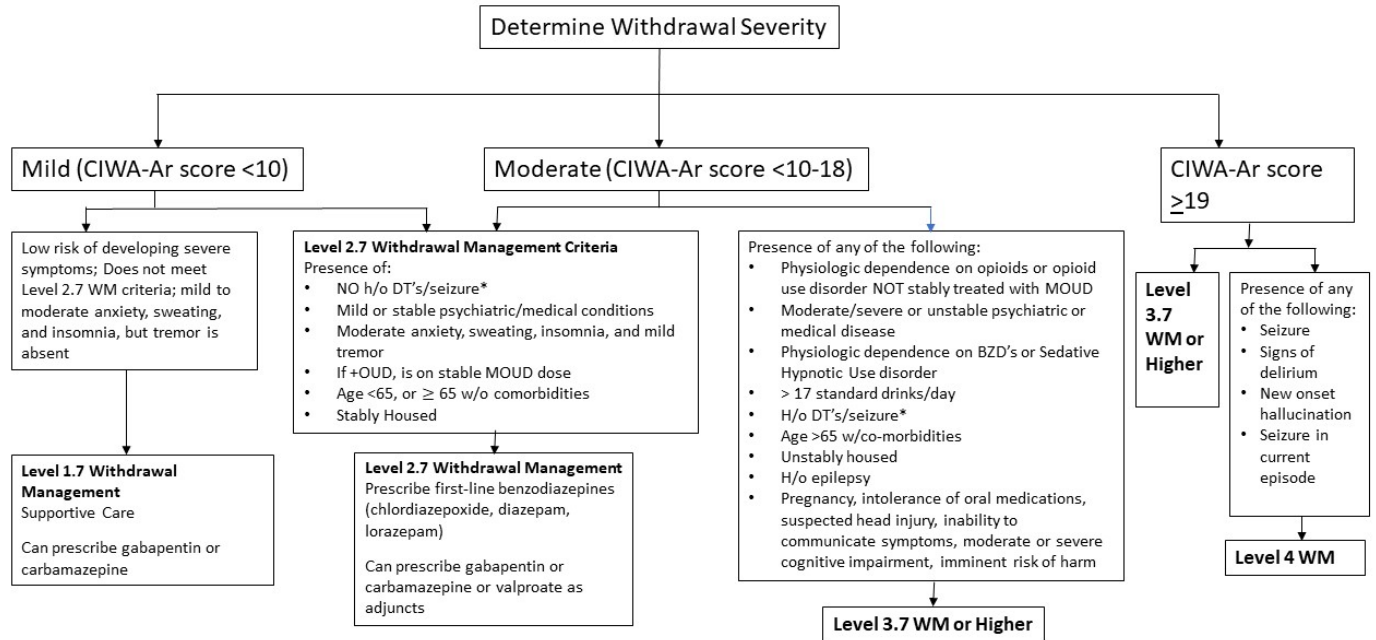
Determine Withdrawal Severity

Mild (CIWA-Ar score <10)

Moderate (CIWA-Ar score <10-18)

CIWA-Ar score $\geq$19

Low risk of developing severe symptoms; Does not meet Level 2.7 WM criteria; mild to moderate anxiety, sweating, and insomnia, but tremor is absent

Level 1.7 Withdrawal Management
Supportive Care

Can prescribe gabapentin or carbamazepine

Level 2.7 Withdrawal Management Criteria
Presence of:
• NO h/o DT's/seizure*
• Mild or stable psychiatric/medical conditions
• Moderate anxiety, sweating, insomnia, and mild tremor
• If +OUD, is on stable MOUD dose
• Age <65, or $\geq$ 65 w/o comorbidities
• Stably Housed

Level 2.7 Withdrawal Management
Prescribe first-line benzodiazepines (chlordiazepoxide, diazepam, lorazepam)

Can prescribe gabapentin or carbamazepine or valproate as adjuncts

Presence of any of the following:
• Physiologic dependence on opioids or opioid use disorder NOT stably treated with MOUD
• Moderate/severe or unstable psychiatric or medical disease
• Physiologic dependence on BZD's or Sedative Hypnotic Use disorder
• > 17 standard drinks/day
• H/o DT's/seizure*
• Age >65 w/co-morbidities
• Unstably housed
• H/o epilepsy
• Pregnancy, intolerance of oral medications, suspected head injury, inability to communicate symptoms, moderate or severe cognitive impairment, imminent risk of harm

Level 3.7 WM or Higher

Level 3.7 WM or Higher

Presence of any of the following:
• Seizure
• Signs of delirium
• New onset hallucination
• Seizure in current episode

Level 4 WM